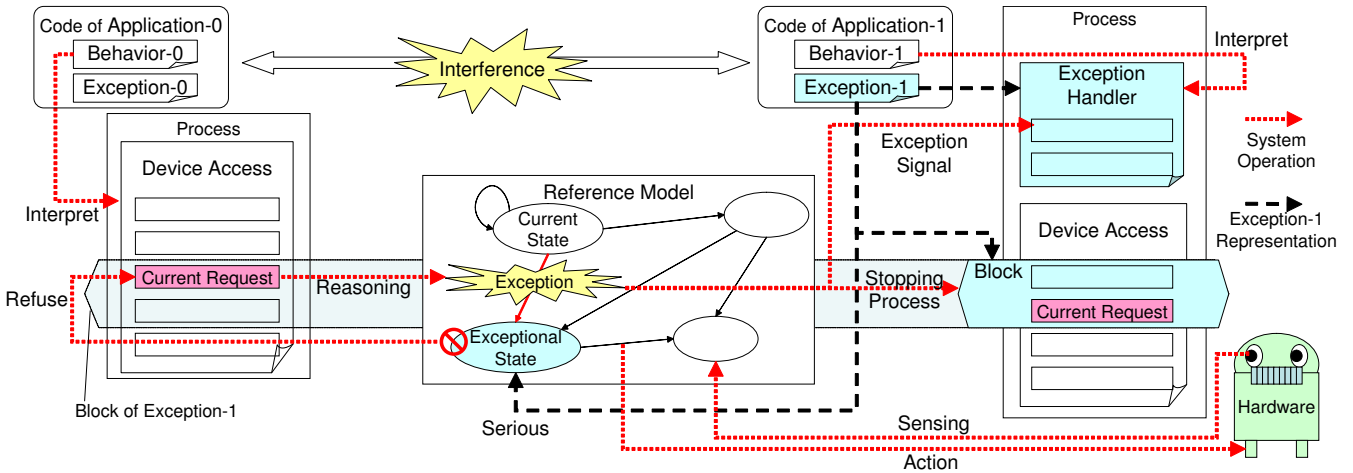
Code of Application-0
Behavior-0
Exception-0

Interference

Code of Application-1
Behavior-1
Exception-1

Process
Interpret
Exception Handler

System Operation

Exception-1 Representation

Exception Signal

Process
Device Access
Interpret
Current Request
Refuse
Reasoning

Reference Model
Current State
Exception
Exceptional State

Stopping Process
Block

Device Access
Current Request

Block of Exception-1
Serious
Sensing
Action
Hardware